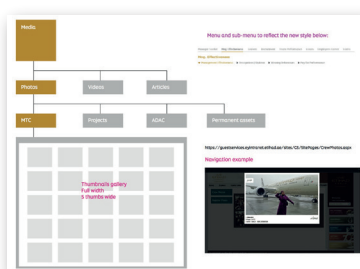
Media

Photos

Videos

Articles

MTC

Projects

ADAC

Permanent assets

Thumbnails gallery full width 5 thumbs wide

Menu and sub-menu to reflect the new style below:

https://guestservices.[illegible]/sites/CS/SitePages/CrewPhotos.aspx

Navigation example